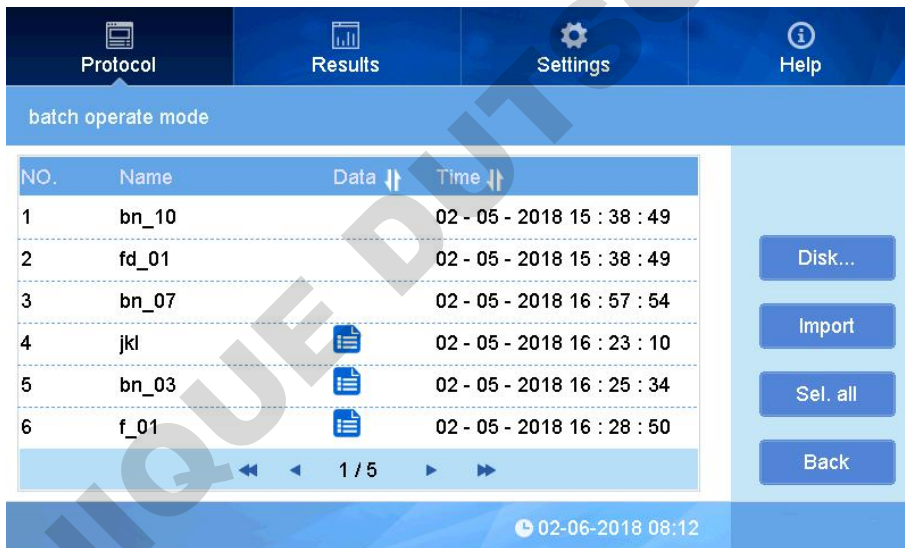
Protocol Results Settings Help

batch operate mode

| NO. | Name | Data | Time |
|---|---|---|---|
| 1 | bn_10 | | 02 - 05 - 2018 15 : 38 : 49 |
| 2 | fd_01 | | 02 - 05 - 2018 15 : 38 : 49 |
| 3 | bn_07 | | 02 - 05 - 2018 16 : 57 : 54 |
| 4 | jkl | | 02 - 05 - 2018 16 : 23 : 10 |
| 5 | bn_03 | | 02 - 05 - 2018 16 : 25 : 34 |
| 6 | f_01 | | 02 - 05 - 2018 16 : 28 : 50 |

1 / 5

Disk...
Import
Sel. all
Back

02-06-2018 08:12

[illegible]IQUE DUT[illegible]